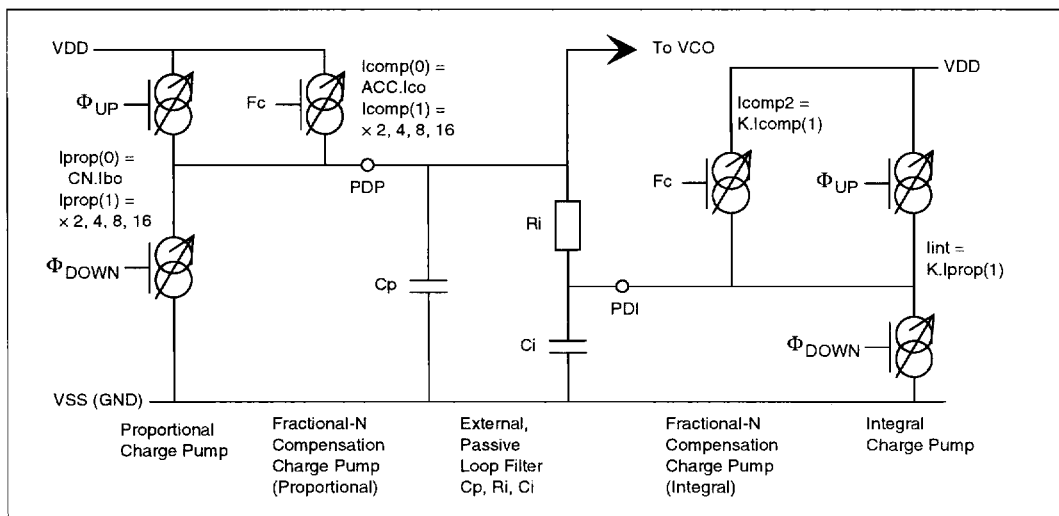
VDD

$\Phi_{UP}$

Fc

Icomp(0) = ACC.Ico

Icomp(1) = × 2, 4, 8, 16

To VCO

VDD

Icomp2 = K.Icomp(1)

Iprop(0) = CN.Ibo

Iprop(1) = × 2, 4, 8, 16

PDP

Fc

$\Phi_{UP}$

Ri

$\Phi_{DOWN}$

Iint = K.Iprop(1)

Cp

PDI

Ci

$\Phi_{DOWN}$

VSS (GND)

Proportional Charge Pump

Fractional-N Compensation Charge Pump (Proportional)

External, Passive Loop Filter Cp, Ri, Ci

Fractional-N Compensation Charge Pump (Integral)

Integral Charge Pump